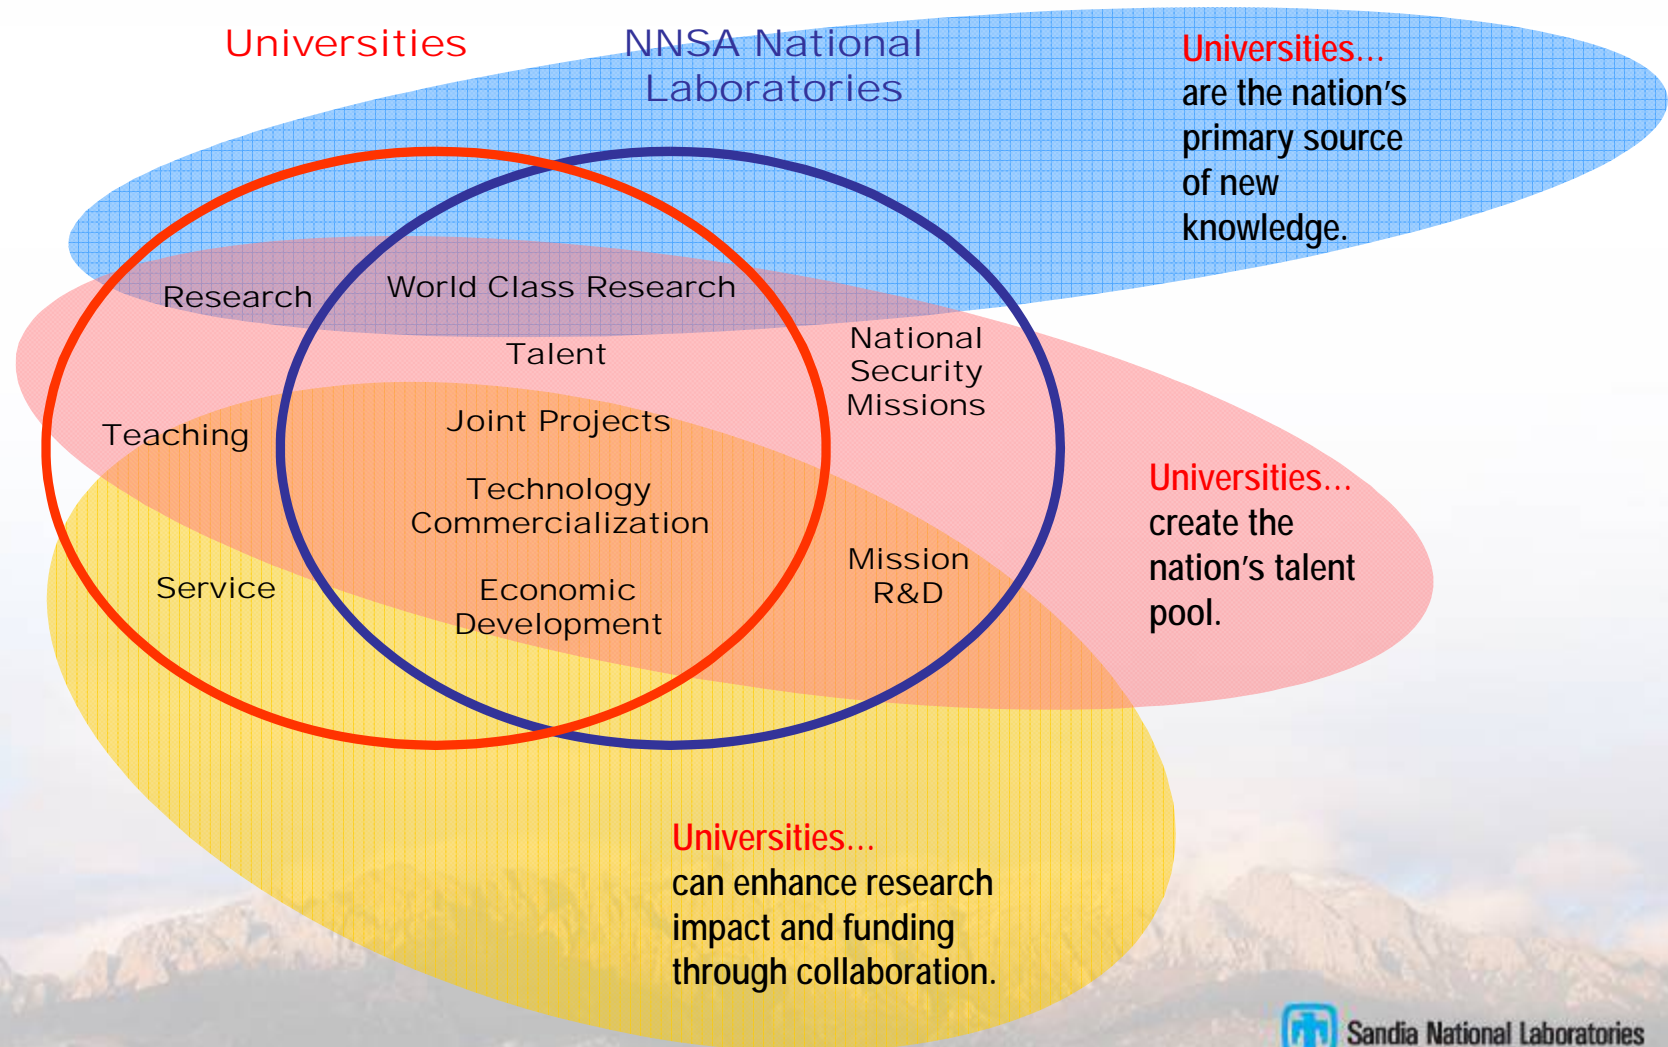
Universities

NNSA National Laboratories

Universities…
are the nation's primary source of new knowledge.

Research

World Class Research

Talent

National Security Missions

Teaching

Joint Projects

Technology Commercialization

Universities…
create the nation's talent pool.

Service

Mission R&D

Economic Development

Universities…
can enhance research impact and funding through collaboration.

Sandia National Laboratories